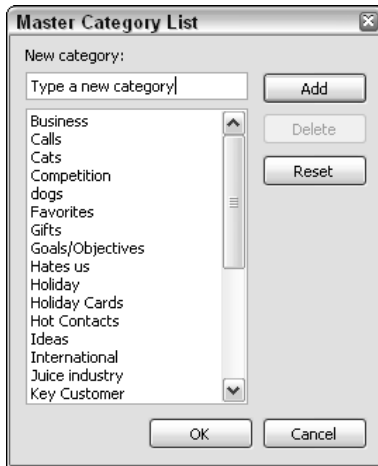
Master Category List

New category:

Type a new category

Add

Delete

Reset

Business
Calls
Cats
Competition
dogs
Favorites
Gifts
Goals/Objectives
Hates us
Holiday
Holiday Cards
Hot Contacts
Ideas
International
Juice industry
Key Customer

OK

Cancel